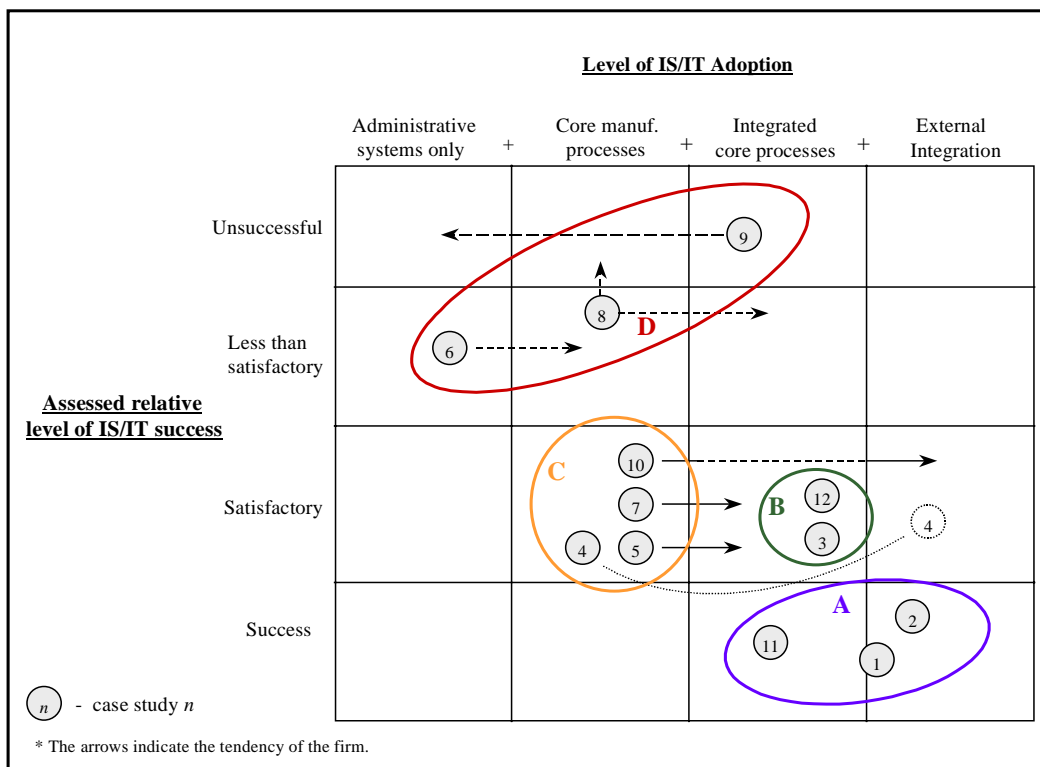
Level of IS/IT Adoption

Administrative systems only + Core manuf. processes + Integrated core processes + External Integration

Assessed relative level of IS/IT success

Unsuccessful

Less than satisfactory

Satisfactory

Success

9

8

D

6

C

10

7

B

12

3

4

5

4

A

2

11

1

$n$ - case study $n$

* The arrows indicate the tendency of the firm.